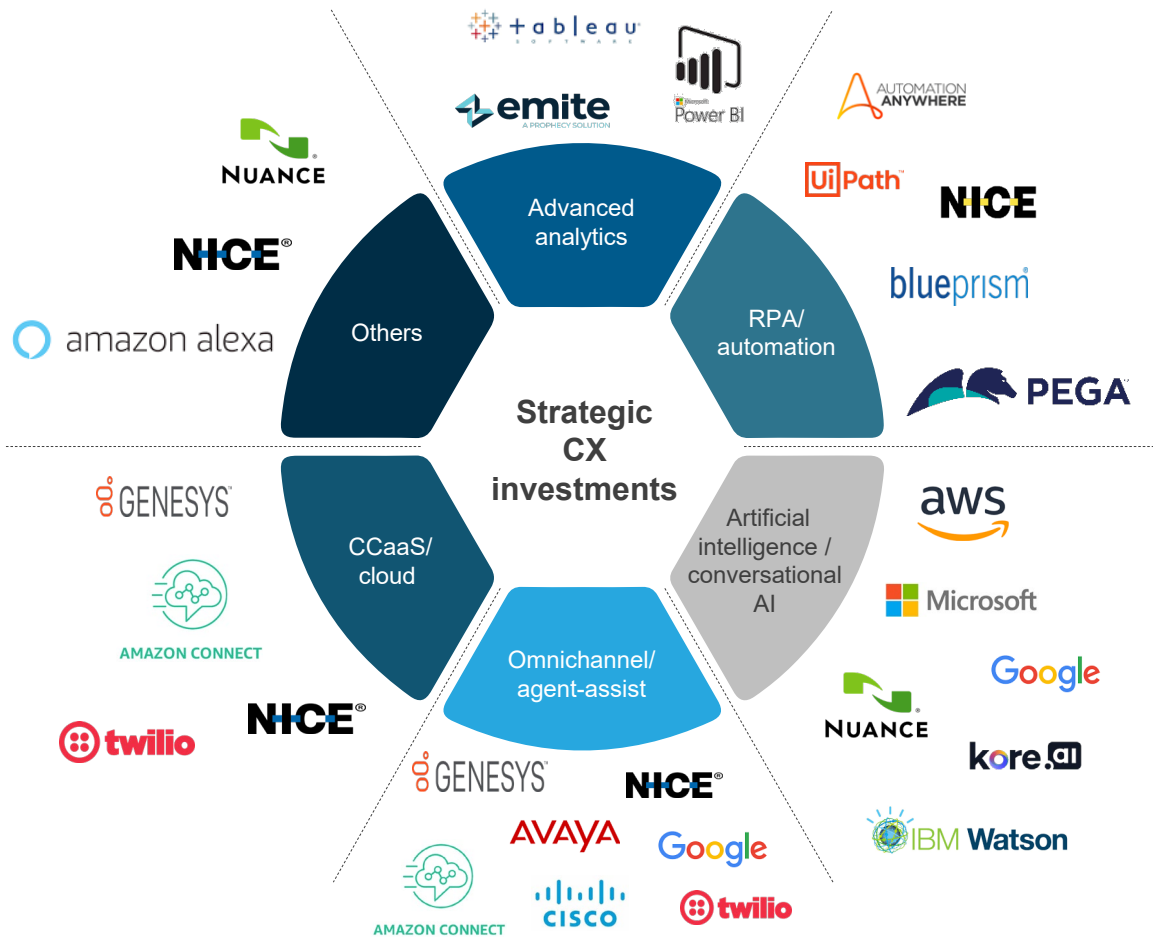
tableau SOFTWARE

emite A PROPHECY SOLUTION

Microsoft Power BI

AUTOMATION ANYWHERE

NUANCE

NICE

amazon alexa

Advanced analytics

Others

RPA/ automation

UiPath

NICE

blueprism

PEGA

Strategic CX investments

GENESYS

CCaaS/ cloud

AMAZON CONNECT

NICE

twilio

Omnichannel/ agent-assist

Artificial intelligence / conversational AI

aws

Microsoft

Google

NUANCE

kore.ai

IBM Watson

GENESYS

NICE

AVAYA

Google

AMAZON CONNECT

CISCO

twilio